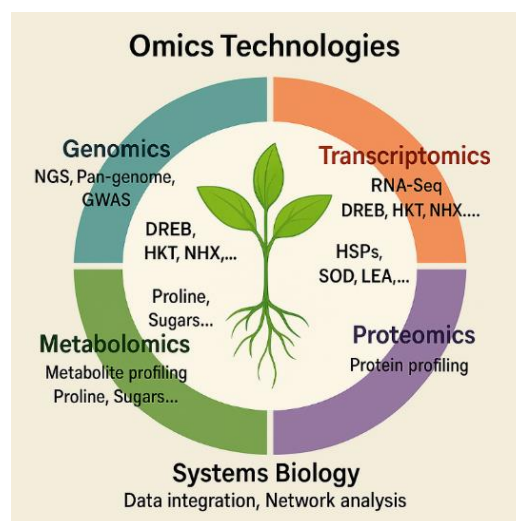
Omics Technologies

Genomics
NGS, Pan-genome, GWAS

Transcriptomics
RNA-Seq
DREB, HKT, NHX....

DREB, HKT, NHX,...

HSPs, SOD, LEA,...

Proline, Sugars...

Metabolomics
Metabolite profiling
Proline, Sugars...

Proteomics
Protein profiling

Systems Biology
Data integration, Network analysis